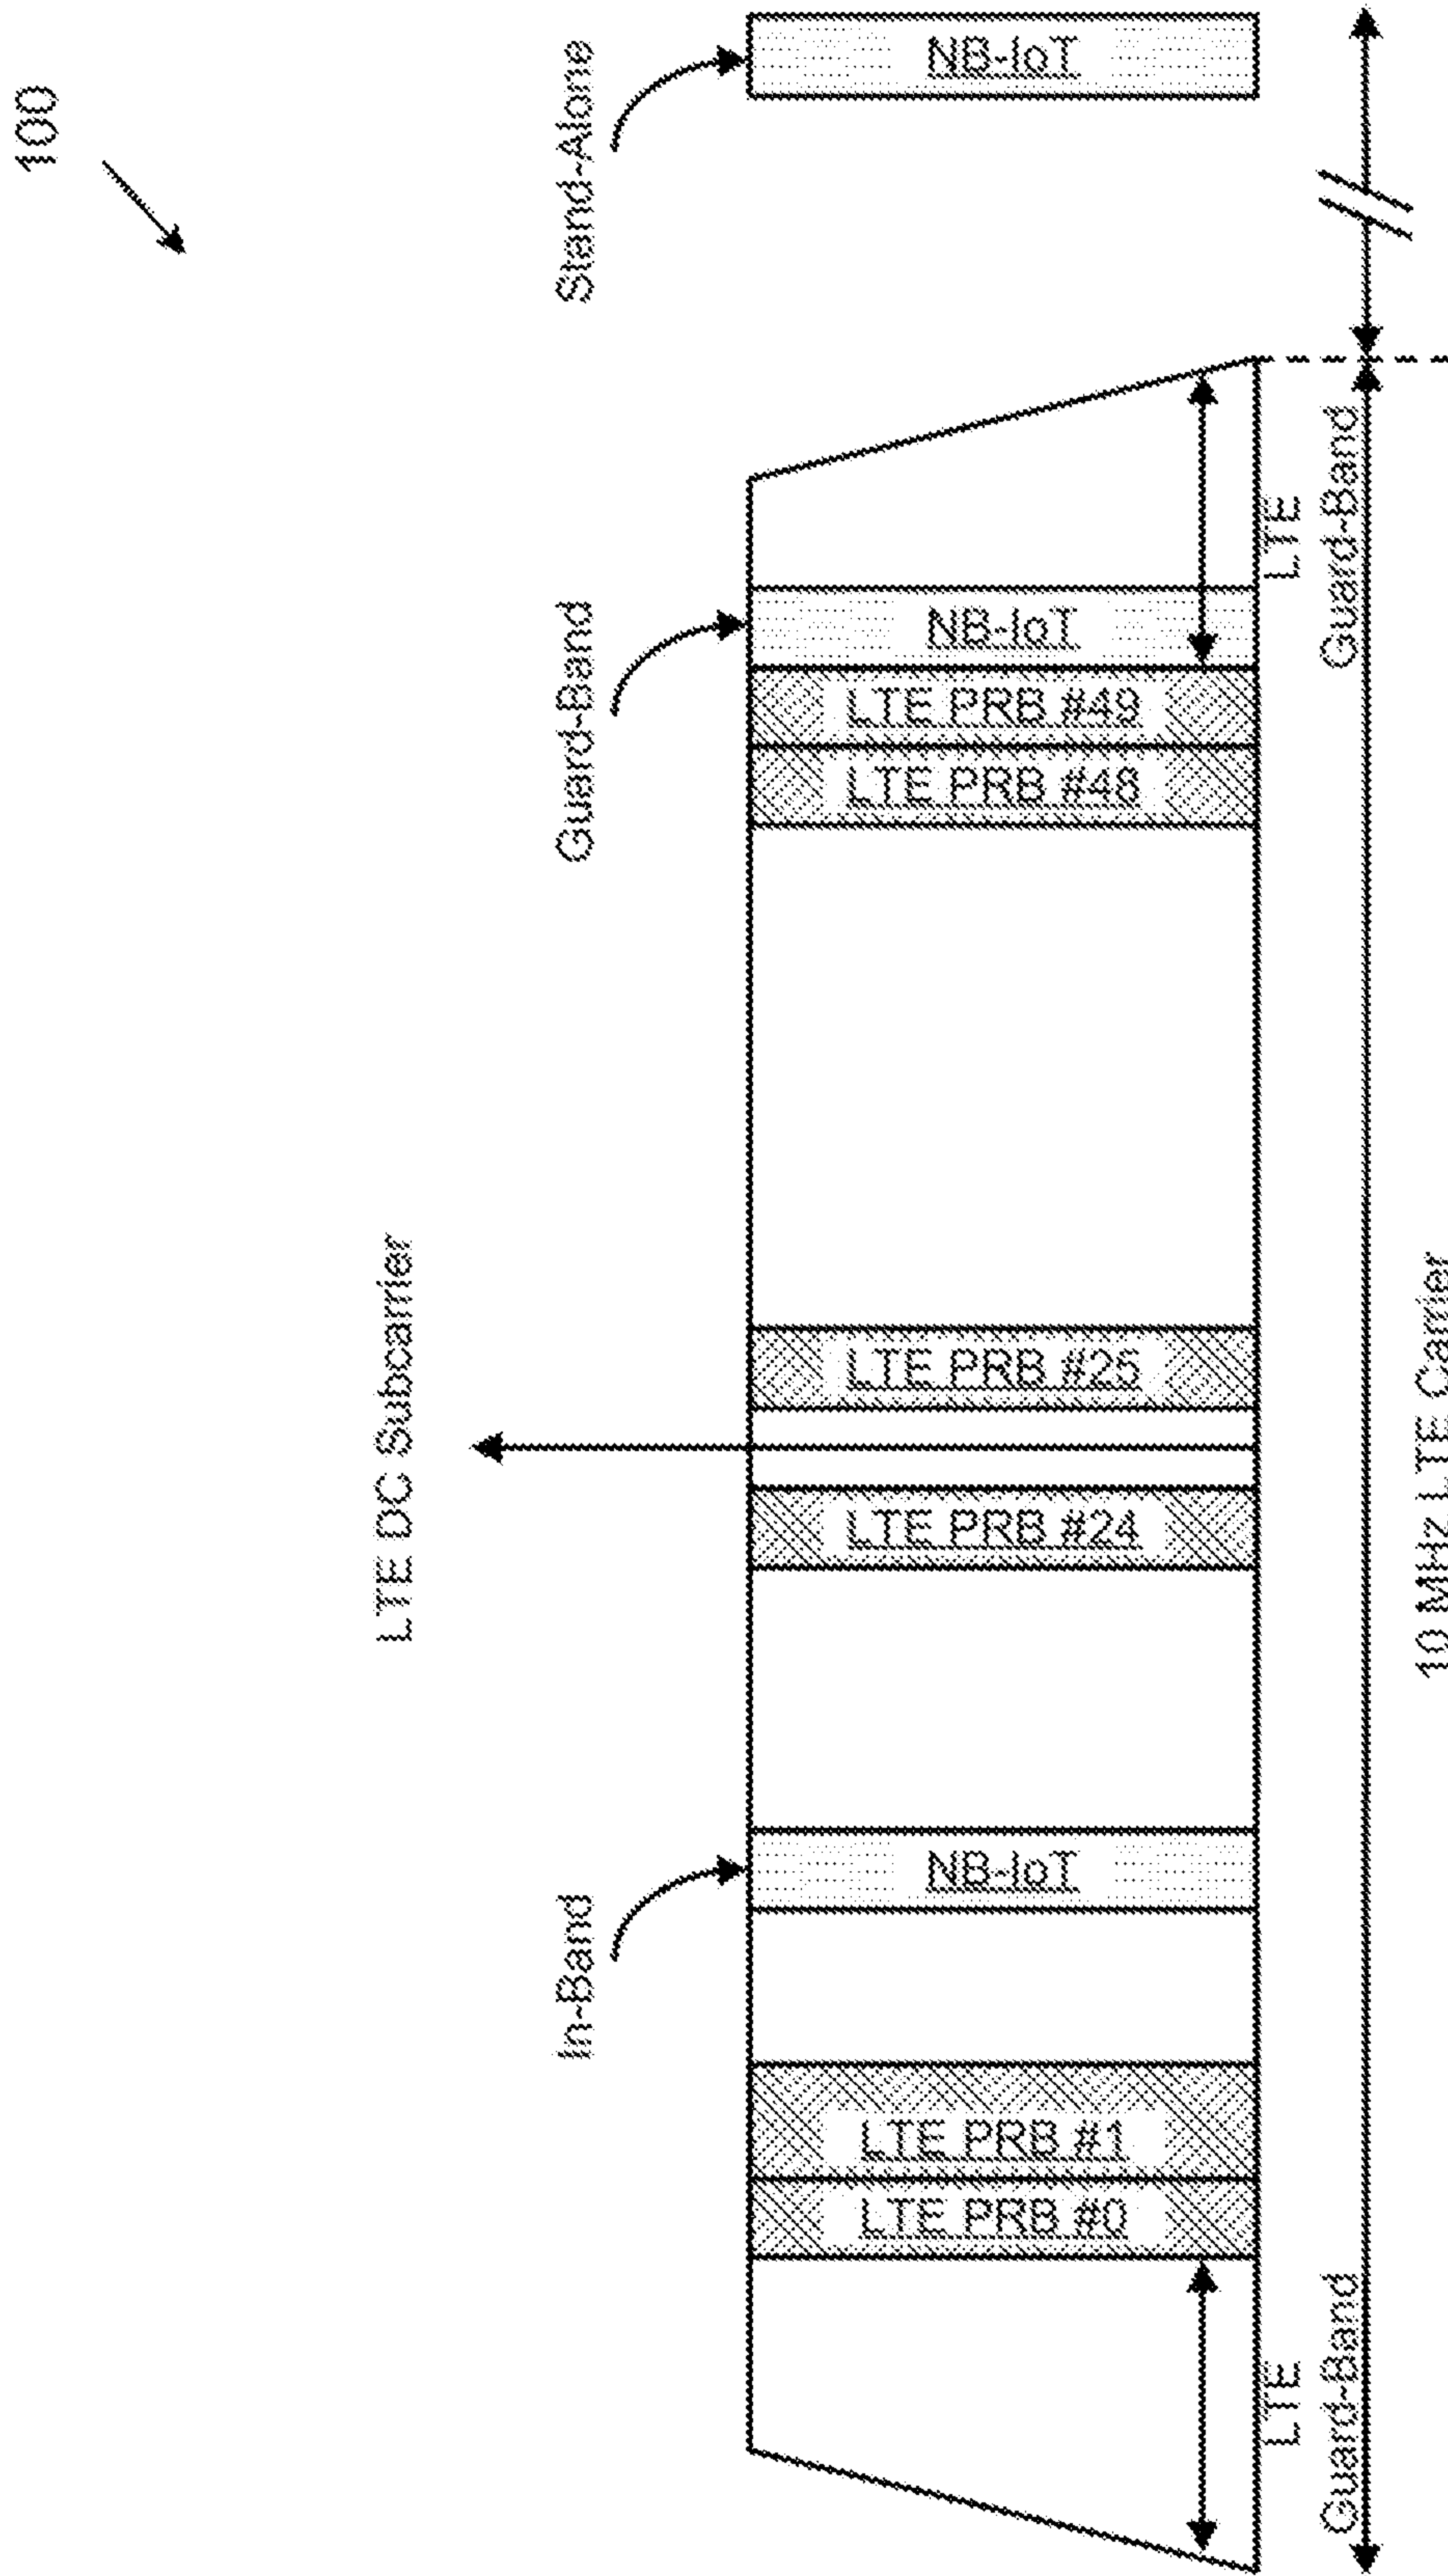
100

Stand-Alone

NB-IoT

Guard-Band

NB-IoT

LTE PRB #49

LTE PRB #48

LTE Guard-Band

LTE DC Subcarrier

LTE PRB #25

LTE PRB #24

In-Band

NB-IoT

LTE PRB #1

LTE PRB #0

LTE Guard-Band

10 MHz LTE Carrier